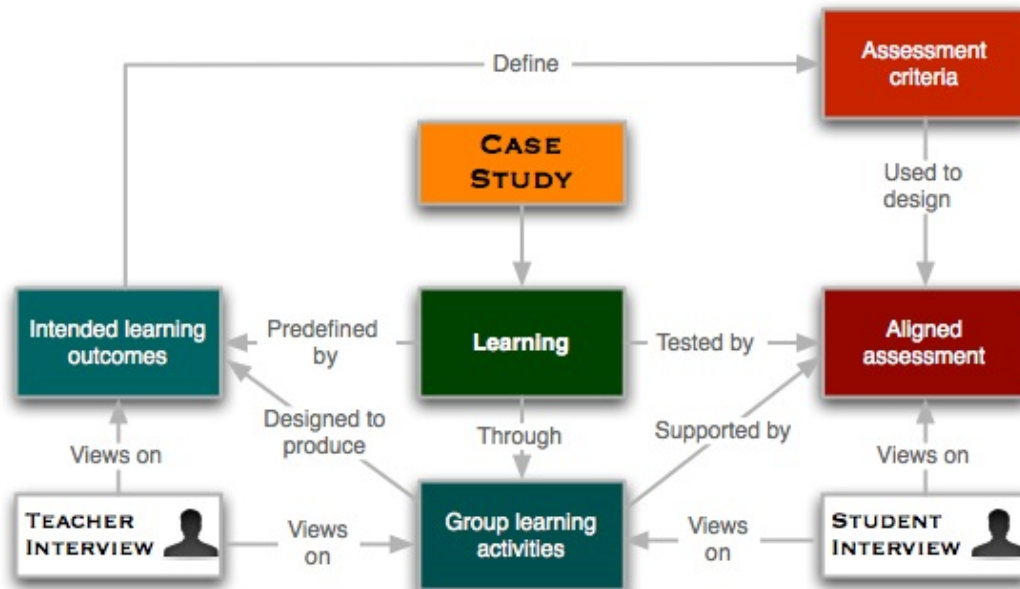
Define

Assessment criteria

Case Study

Used to design

Intended learning outcomes

Predefined by

Learning

Tested by

Aligned assessment

Designed to produce

Through

Supported by

Views on

Views on

Teacher Interview

Views on

Group learning activities

Views on

Student Interview